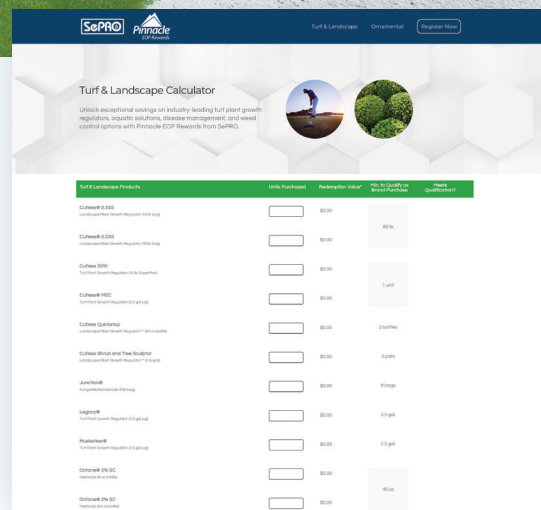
SePRO Pinnacle EOP Rewards

Turf & Landscape Ornamental Register Now

Turf & Landscape Calculator

Unlock exceptional savings on industry-leading turf plant growth regulators, aquatic solutions, disease management, and weed control options with Pinnacle EOP Rewards from SePRO.

| Turf & Landscape Products | Units Purchased | Redemption Value* | Min. to Qualify as Brand Purchase | Meets Qualification? |
|---|---|---|---|---|
| Cutless® 0.33G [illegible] | | $0.00 | 60 lb | |
| Cutless® 0.33G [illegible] | | $0.00 | | |
| Cutless 50W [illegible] | | $0.00 | 1 unit | |
| Cutless® MEC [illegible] | | $0.00 | | |
| Cutless Quickstop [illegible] | | $0.00 | 2 bottles | |
| Cutless Shrub and Tree Sculptor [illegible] | | $0.00 | 3 pails | |
| Junction® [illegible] | | $0.00 | 8 bags | |
| Legacy® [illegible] | | $0.00 | 2.5 gal | |
| Musketeer® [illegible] | | $0.00 | 2.5 gal | |
| Octane® 2% SC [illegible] | | $0.00 | 40 oz | |
| Octane® 2% SC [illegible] | | $0.00 | | |